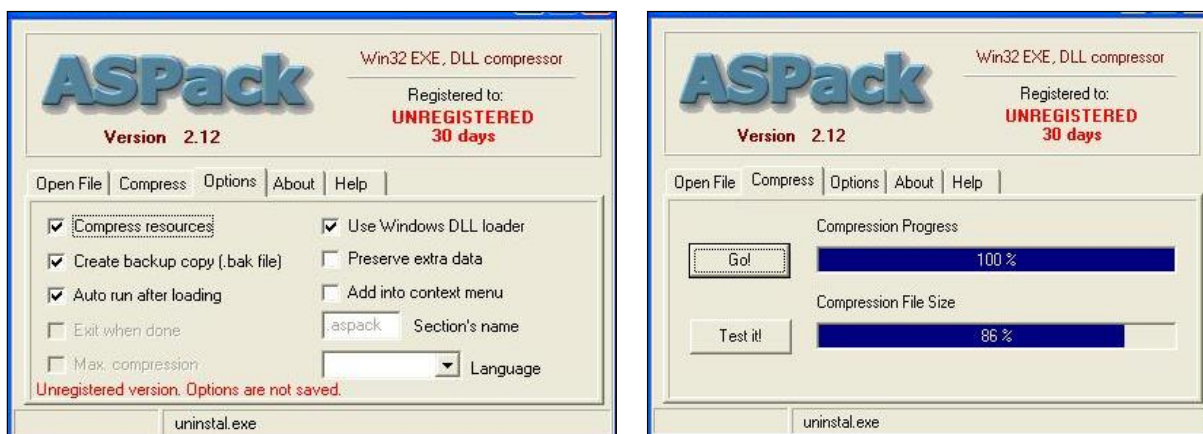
ASPack
Version 2.12
Win32 EXE, DLL compressor
Registered to:
UNREGISTERED
30 days

Open File | Compress | Options | About | Help

Compress resources
Create backup copy (.bak file)
Auto run after loading
Exit when done
Max. compression
Use Windows DLL loader
Preserve extra data
Add into context menu
.aspack Section's name
Language
Unregistered version. Options are not saved.

uninstal.exe

ASPack
Version 2.12
Win32 EXE, DLL compressor
Registered to:
UNREGISTERED
30 days

Open File | Compress | Options | About | Help

Compression Progress
Go!
100 %
Compression File Size
Test it!
86 %

uninstal.exe